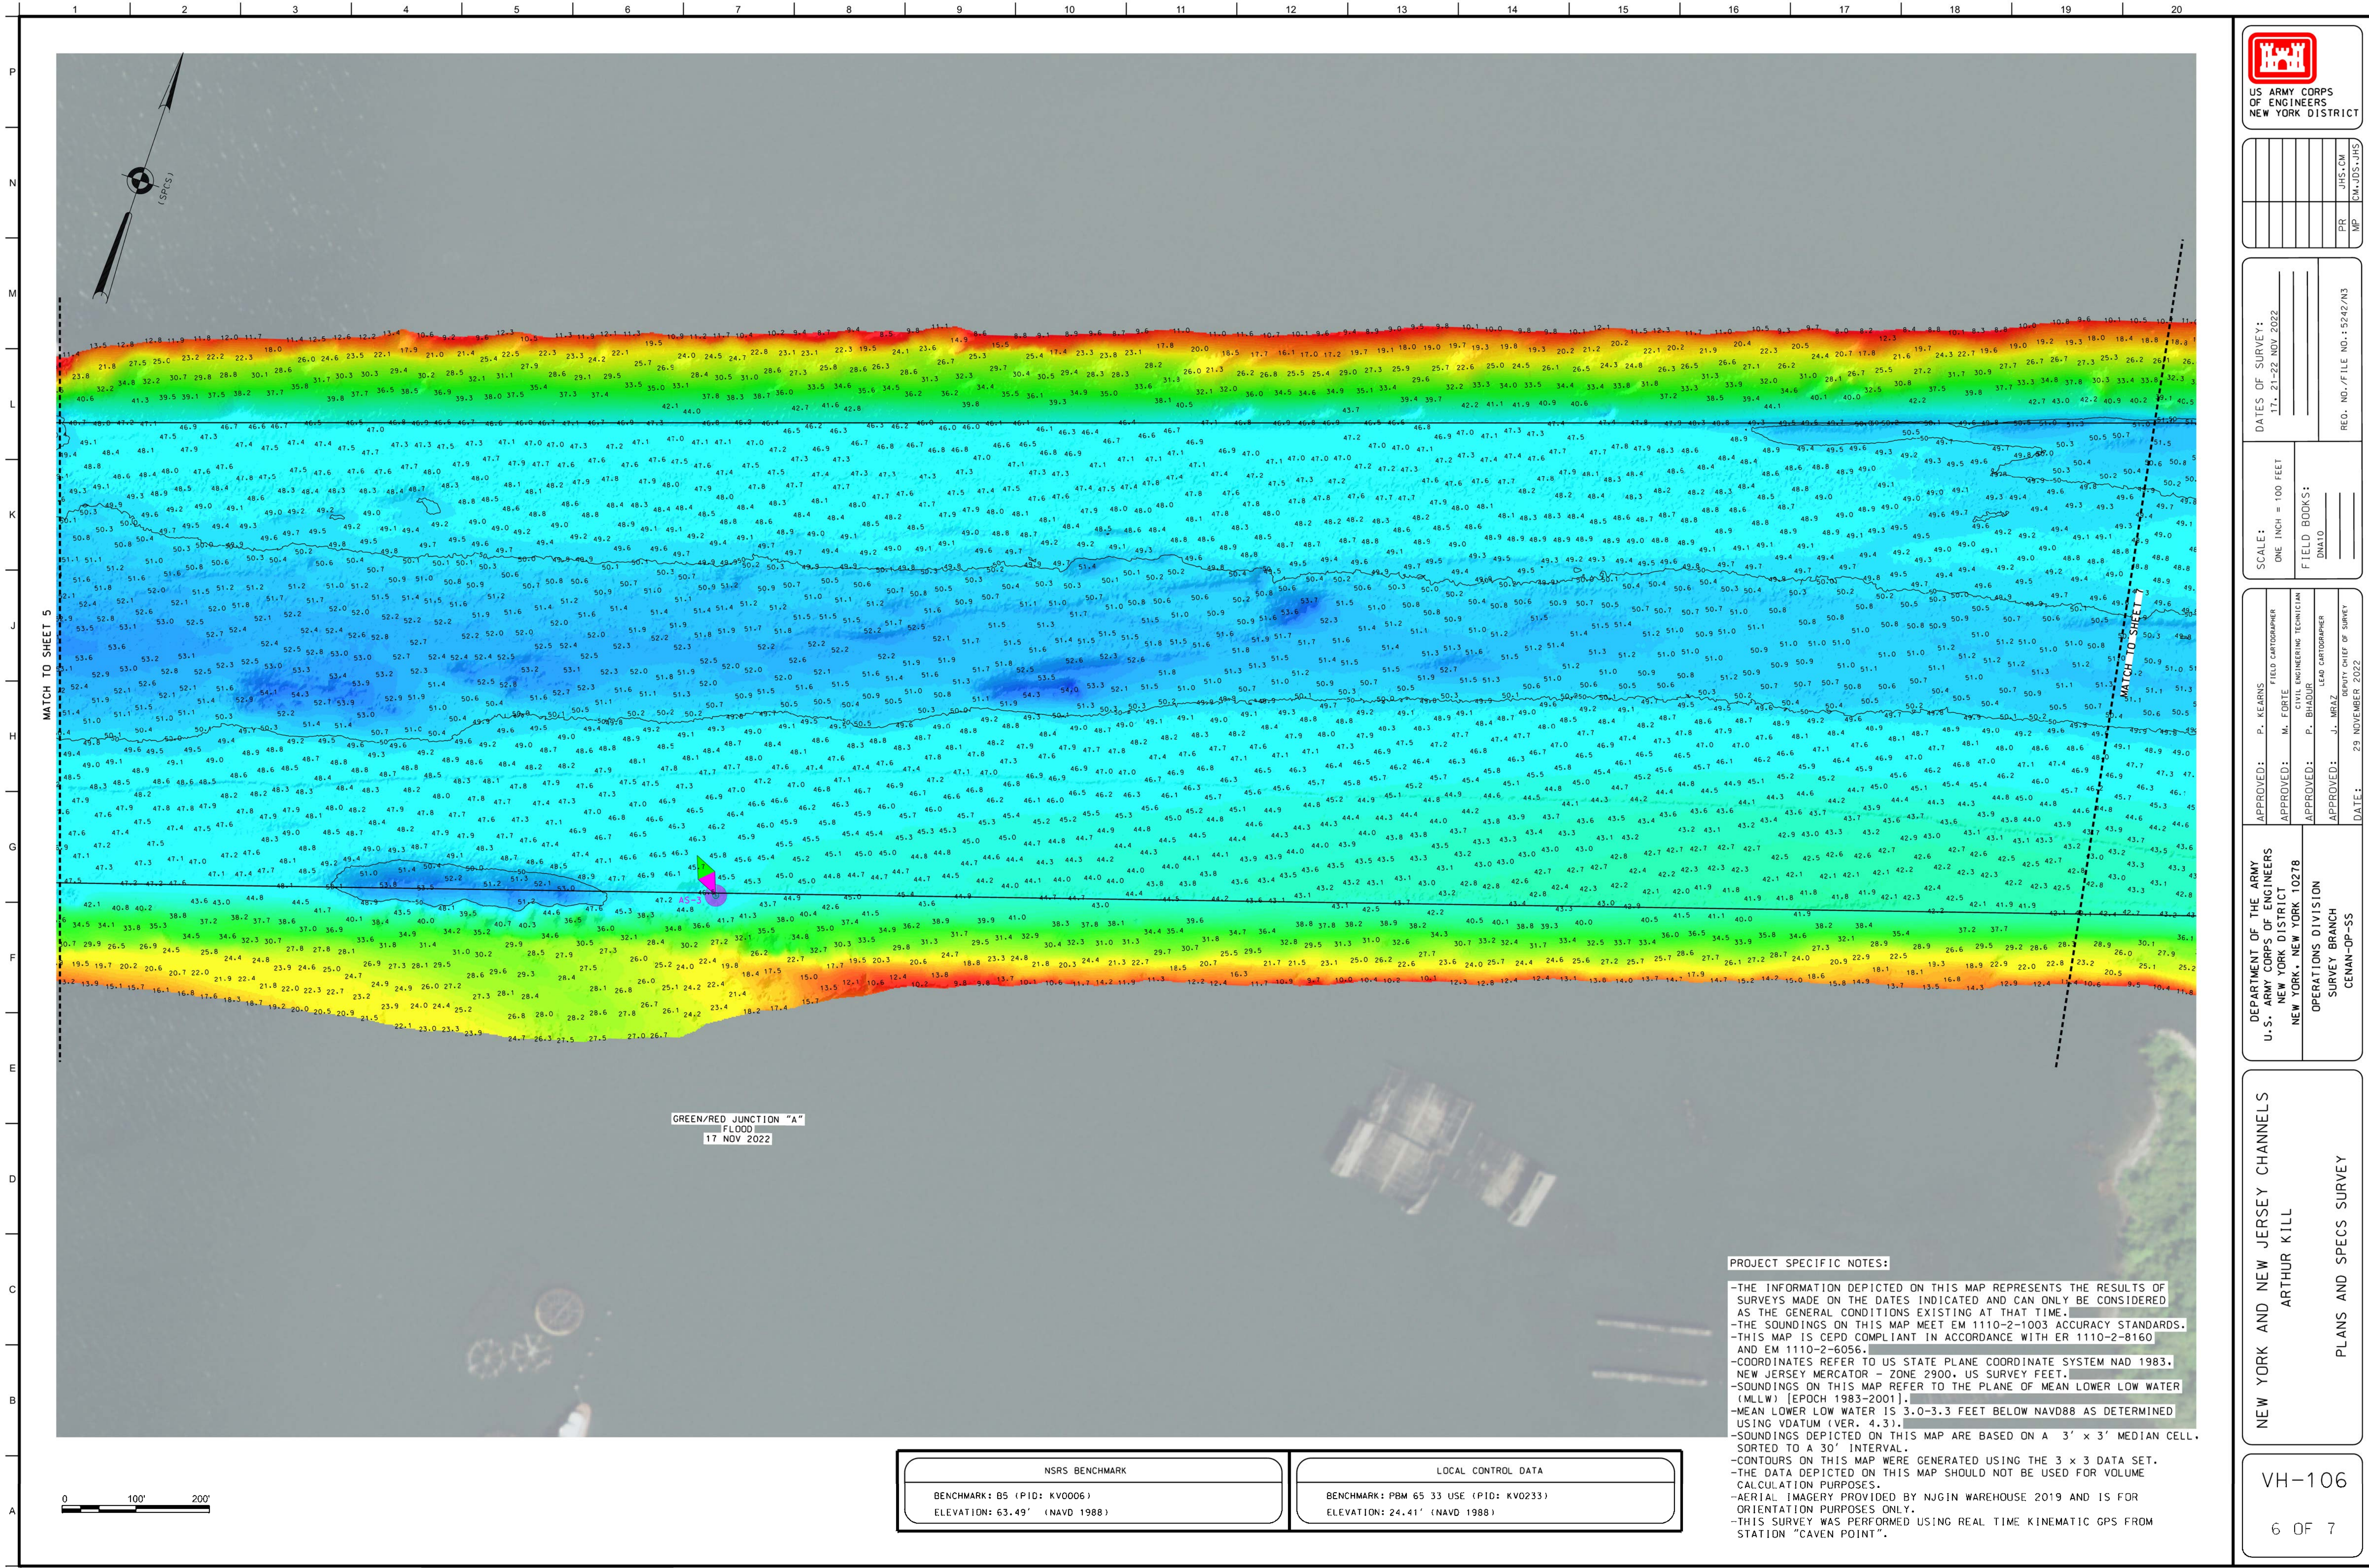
1 2 3 4 5 6 7 8 9 10 11 12 13 14 15 16 17 18 19 20

P N M L K J H G F E D C B A

(SPCS)

MATCH TO SHEET 5

MATCH TO SHEET 7

AS-3

GREEN/RED JUNCTION "A"
FLOOD
17 NOV 2022

0 100' 200'

NSRS BENCHMARK
BENCHMARK: B5 (PID: KV0006)
ELEVATION: 63.49' (NAVD 1988)

LOCAL CONTROL DATA
BENCHMARK: PBM 65 33 USE (PID: KV0233)
ELEVATION: 24.41' (NAVD 1988)

PROJECT SPECIFIC NOTES:
-THE INFORMATION DEPICTED ON THIS MAP REPRESENTS THE RESULTS OF SURVEYS MADE ON THE DATES INDICATED AND CAN ONLY BE CONSIDERED AS THE GENERAL CONDITIONS EXISTING AT THAT TIME.
-THE SOUNDINGS ON THIS MAP MEET EM 1110-2-1003 ACCURACY STANDARDS.
-THIS MAP IS CEPD COMPLIANT IN ACCORDANCE WITH ER 1110-2-8160 AND EM 1110-2-6056.
-COORDINATES REFER TO US STATE PLANE COORDINATE SYSTEM NAD 1983. NEW JERSEY MERCATOR - ZONE 2900. US SURVEY FEET.
-SOUNDINGS ON THIS MAP REFER TO THE PLANE OF MEAN LOWER LOW WATER (MLLW) [EPOCH 1983-2001].
-MEAN LOWER LOW WATER IS 3.0-3.3 FEET BELOW NAVD88 AS DETERMINED USING VDATUM (VER. 4.3).
-SOUNDINGS DEPICTED ON THIS MAP ARE BASED ON A 3' x 3' MEDIAN CELL. SORTED TO A 30' INTERVAL.
-CONTOURS ON THIS MAP WERE GENERATED USING THE 3 x 3 DATA SET.
-THE DATA DEPICTED ON THIS MAP SHOULD NOT BE USED FOR VOLUME CALCULATION PURPOSES.
-AERIAL IMAGERY PROVIDED BY NJGIN WAREHOUSE 2019 AND IS FOR ORIENTATION PURPOSES ONLY.
-THIS SURVEY WAS PERFORMED USING REAL TIME KINEMATIC GPS FROM STATION "CAVEN POINT".

US ARMY CORPS OF ENGINEERS NEW YORK DISTRICT

PR JHS,CM
MP CM,JDS,JHS

DATES OF SURVEY:
17, 21-22 NOV 2022

REQ. NO./FILE NO.:5242/N3

SCALE:
ONE INCH = 100 FEET

FIELD BOOKS:
DNA10

APPROVED: P. KEARNS FIELD CARTOGRAPHER
APPROVED: M. FORTE CIVIL ENGINEERING TECHNICIAN
APPROVED: P. BHAGIR LEAD CARTOGRAPHER
APPROVED: J. MRAZ DEPUTY CHIEF OF SURVEY
DATE: 29 NOVEMBER 2022

DEPARTMENT OF THE ARMY
U.S. ARMY CORPS OF ENGINEERS
NEW YORK DISTRICT
NEW YORK, NEW YORK 10278

OPERATIONS DIVISION
SURVEY BRANCH
CENAN-OP-SS

NEW YORK AND NEW JERSEY CHANNELS
ARTHUR KILL

PLANS AND SPECS SURVEY

VH-106

6 OF 7